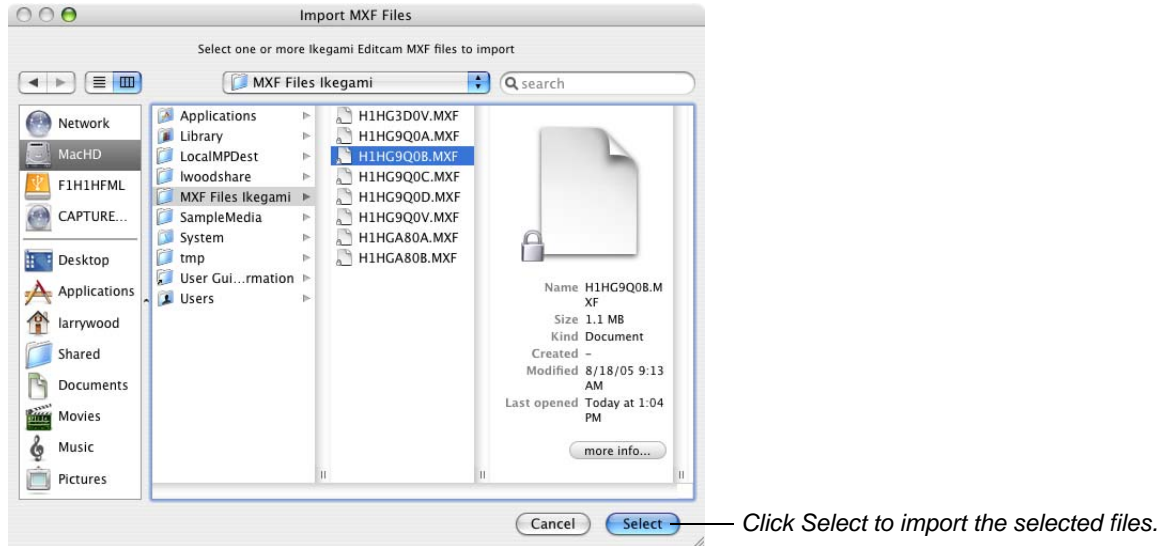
Import MXF Files

Select one or more Ikegami Editcam MXF files to import

MXF Files Ikegami

search

Network
MacHD
F1H1HFML
CAPTURE...
Desktop
Applications
larrywood
Shared
Documents
Movies
Music
Pictures

Applications
Library
LocalMPDest
lwoodshare
MXF Files Ikegami
SampleMedia
System
tmp
User Gui...rmation
Users

H1HG3D0V.MXF
H1HG9Q0A.MXF
H1HG9Q0B.MXF
H1HG9Q0C.MXF
H1HG9Q0D.MXF
H1HG9Q0V.MXF
H1HGA80A.MXF
H1HGA80B.MXF

Name H1HG9Q0B.MXF
Size 1.1 MB
Kind Document
Created –
Modified 8/18/05 9:13 AM
Last opened Today at 1:04 PM

more info...

Cancel
Select

Click Select to import the selected files.